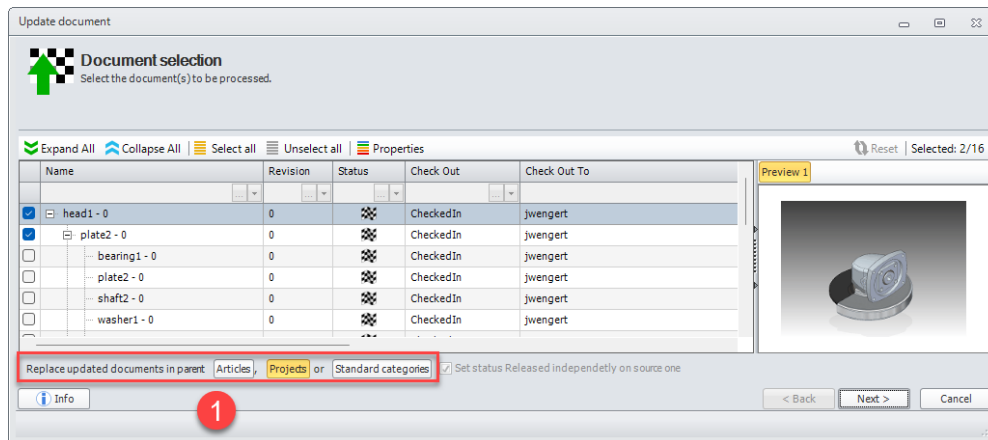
Update document

Document selection
Select the document(s) to be processed.

Expand All | Collapse All | Select all | Unselect all | Properties

Reset | Selected: 2/16

| | Name | Revision | Status | Check Out | Check Out To |
|---|---|---|---|---|---|
| ☑ | head1 - 0 | 0 | | CheckedIn | jwengert |
| ☑ | plate2 - 0 | 0 | | CheckedIn | jwengert |
| ☐ | bearing1 - 0 | 0 | | CheckedIn | jwengert |
| ☐ | plate2 - 0 | 0 | | CheckedIn | jwengert |
| ☐ | shaft2 - 0 | 0 | | CheckedIn | jwengert |
| ☐ | washer1 - 0 | 0 | | CheckedIn | jwengert |

Preview 1

Replace updated documents in parent Articles, Projects or Standard categories

Set status Released independetly on source one

Info

1

< Back Next > Cancel